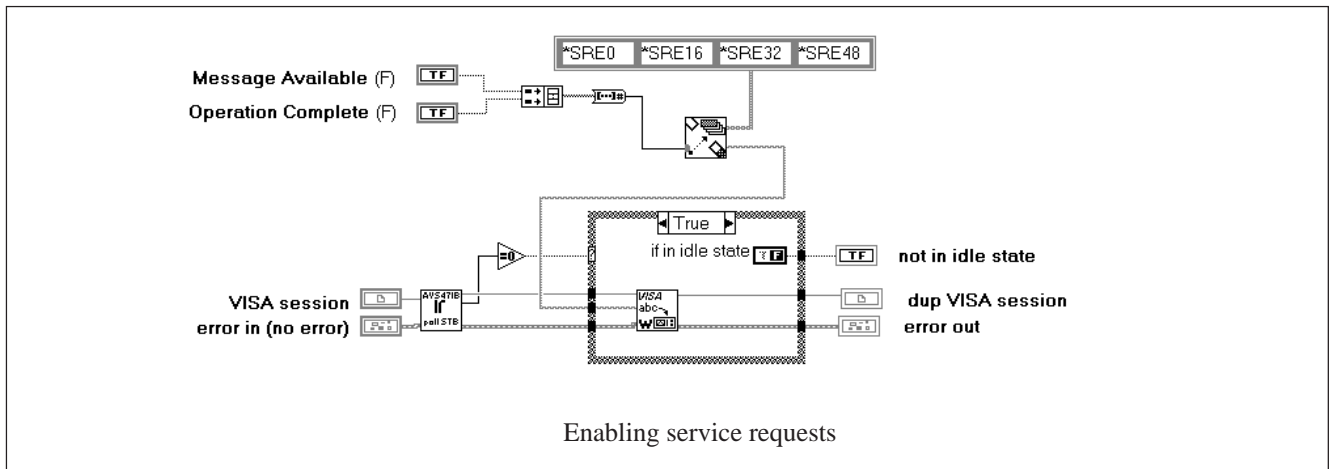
*SRE0 *SRE16 *SRE32 *SRE48

Message Available (F) TF

Operation Complete (F) TF

True

if in idle state T F

TF not in idle state

VISA session

error in (no error)

AVS4718 poll STB

=0

VISA abc W

dup VISA session

error out

Enabling service requests